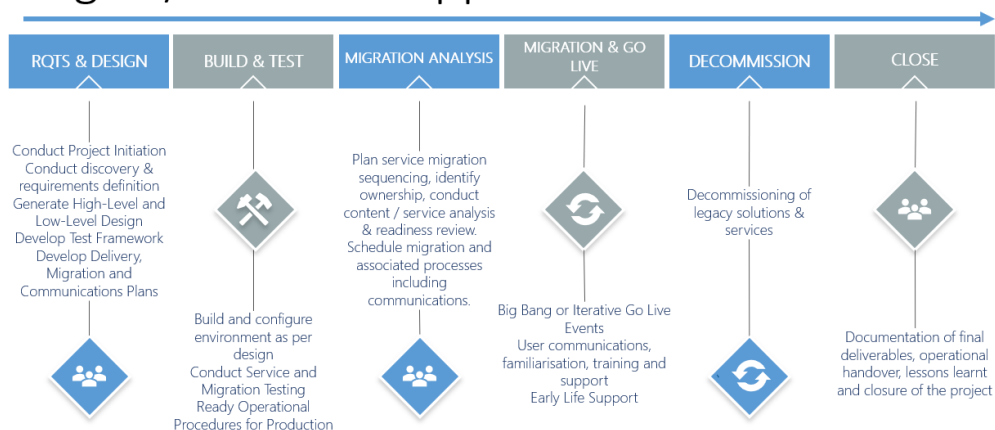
RQTS & DESIGN

BUILD & TEST

MIGRATION ANALYSIS

MIGRATION & GO LIVE

DECOMMISSION

CLOSE

Conduct Project Initiation
Conduct discovery & requirements definition
Generate High-Level and Low-Level Design
Develop Test Framework
Develop Delivery, Migration and Communications Plans

Build and configure environment as per design
Conduct Service and Migration Testing
Ready Operational Procedures for Production

Plan service migration sequencing, identify ownership, conduct content / service analysis & readiness review.
Schedule migration and associated processes including communications.

Big Bang or Iterative Go Live Events
User communications, familiarisation, training and support
Early Life Support

Decommissioning of legacy solutions & services

Documentation of final deliverables, operational handover, lessons learnt and closure of the project